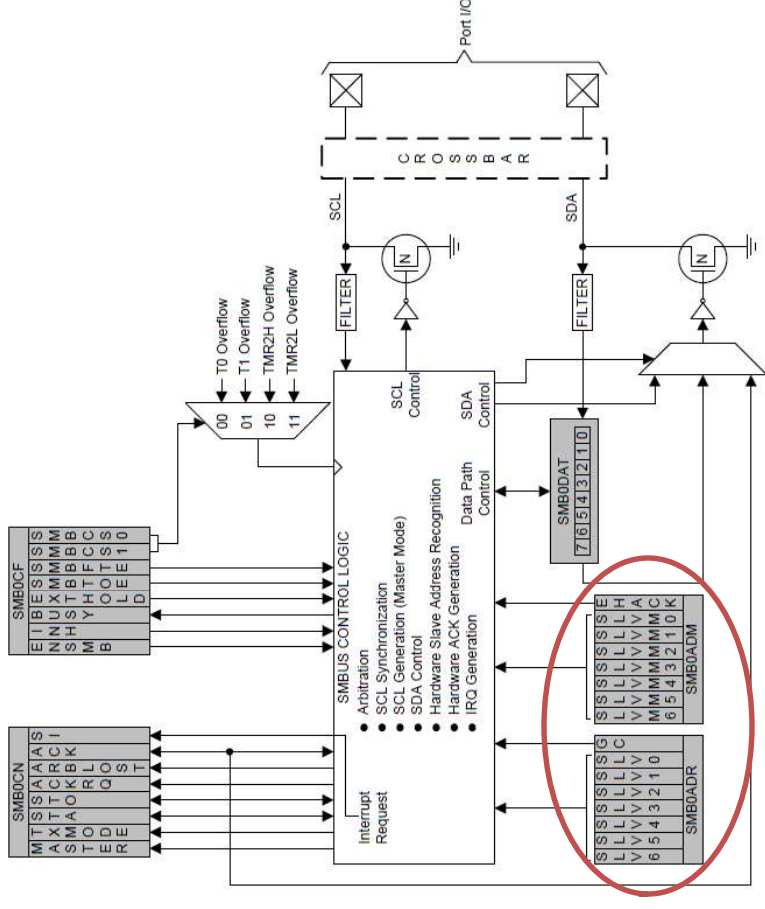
Port I/O

C R O S S B A R

SCL

SDA

FILTER

FILTER

N

N

T0 Overflow
T1 Overflow
TMR2H Overflow
TMR2L Overflow

00
01
10
11

SCL Control

SDA Control

Data Path Control

SMB0DAT
7 6 5 4 3 2 1 0

SMB0CF
E N S M B
I N H
B U S Y
E X T H O L D
S M B T O E
S M B F T E
S M B C S 1
S M B C S 0

SMBUS CONTROL LOGIC
Arbitration
SCL Synchronization
SCL Generation (Master Mode)
SDA Control
Hardware Slave Address Recognition
Hardware ACK Generation
IRQ Generation

SMB0ADM
S L V M 6
S L V M 5
S L V M 4
S L V M 3
S L V M 2
S L V M 1
S L V M 0
E H A C K

SMB0ADR
S L V 6
S L V 5
S L V 4
S L V 3
S L V 2
S L V 1
S L V 0
G C

SMB0CN
M A S T E R
T X M O D E
S T A
S T O
A C K R Q
A R B L O S T
A C K
S I

Interrupt Request